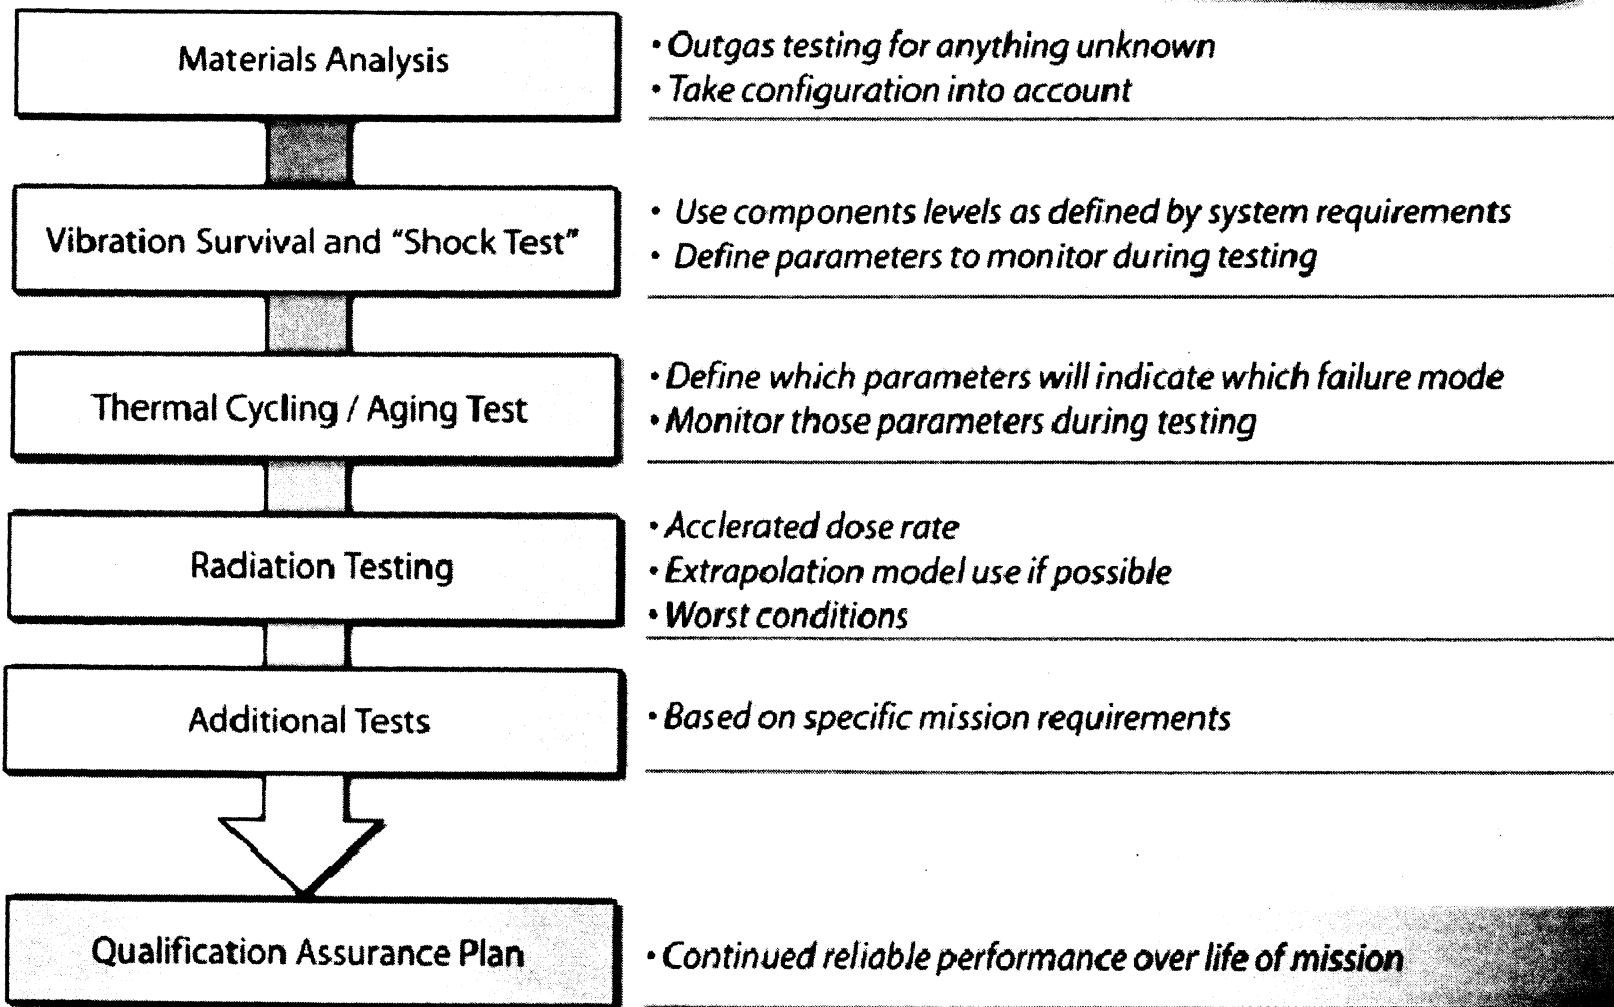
Materials Analysis

• Outgas testing for anything unknown
• Take configuration into account

Vibration Survival and "Shock Test"

• Use components levels as defined by system requirements
• Define parameters to monitor during testing

Thermal Cycling / Aging Test

• Define which parameters will indicate which failure mode
• Monitor those parameters during testing

Radiation Testing

• Acclerated dose rate
• Extrapolation model use if possible
• Worst conditions

Additional Tests

• Based on specific mission requirements

Qualification Assurance Plan

• Continued reliable performance over life of mission